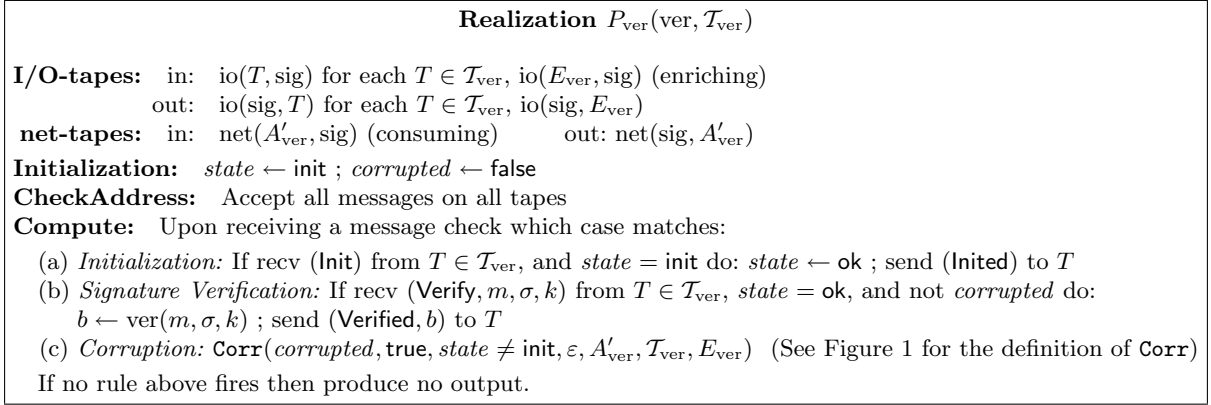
**Realization** $P_{\text{ver}}(\text{ver}, \mathcal{T}_{\text{ver}})$

**I/O-tapes:** in: $\text{io}(T, \text{sig})$ for each $T \in \mathcal{T}_{\text{ver}}$, $\text{io}(E_{\text{ver}}, \text{sig})$ (enriching)
out: $\text{io}(\text{sig}, T)$ for each $T \in \mathcal{T}_{\text{ver}}$, $\text{io}(\text{sig}, E_{\text{ver}})$
**net-tapes:** in: $\text{net}(A'_{\text{ver}}, \text{sig})$ (consuming) out: $\text{net}(\text{sig}, A'_{\text{ver}})$
**Initialization:** $state \leftarrow \mathsf{init}$ ; $corrupted \leftarrow \mathsf{false}$
**CheckAddress:** Accept all messages on all tapes
**Compute:** Upon receiving a message check which case matches:
(a) *Initialization:* If recv ($\mathsf{Init}$) from $T \in \mathcal{T}_{\text{ver}}$, and $state = \mathsf{init}$ do: $state \leftarrow \mathsf{ok}$ ; send ($\mathsf{Inited}$) to $T$
(b) *Signature Verification:* If recv ($\mathsf{Verify}, m, \sigma, k$) from $T \in \mathcal{T}_{\text{ver}}$, $state = \mathsf{ok}$, and not *corrupted* do: $b \leftarrow \text{ver}(m, \sigma, k)$ ; send ($\mathsf{Verified}, b$) to $T$
(c) *Corruption:* $\mathtt{Corr}(corrupted, \mathsf{true}, state \neq \mathsf{init}, \varepsilon, A'_{\text{ver}}, \mathcal{T}_{\text{ver}}, E_{\text{ver}})$ (See Figure 1 for the definition of $\mathtt{Corr}$)
If no rule above fires then produce no output.